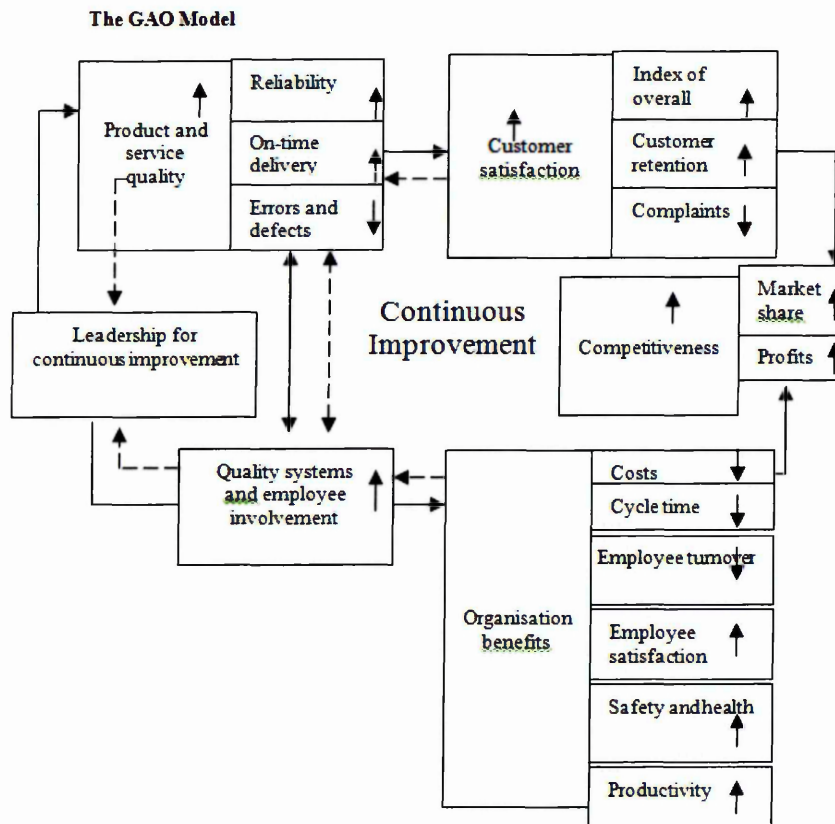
The GAO Model

Product and service quality

Reliability

On-time delivery

Errors and defects

Customer satisfaction

Index of overall

Customer retention

Complaints

Leadership for continuous improvement

Continuous Improvement

Competitiveness

Market share

Profits

Quality systems and employee involvement

Organisation benefits

Costs

Cycle time

Employee turnover

Employee satisfaction

Safety andhealth

Productivity